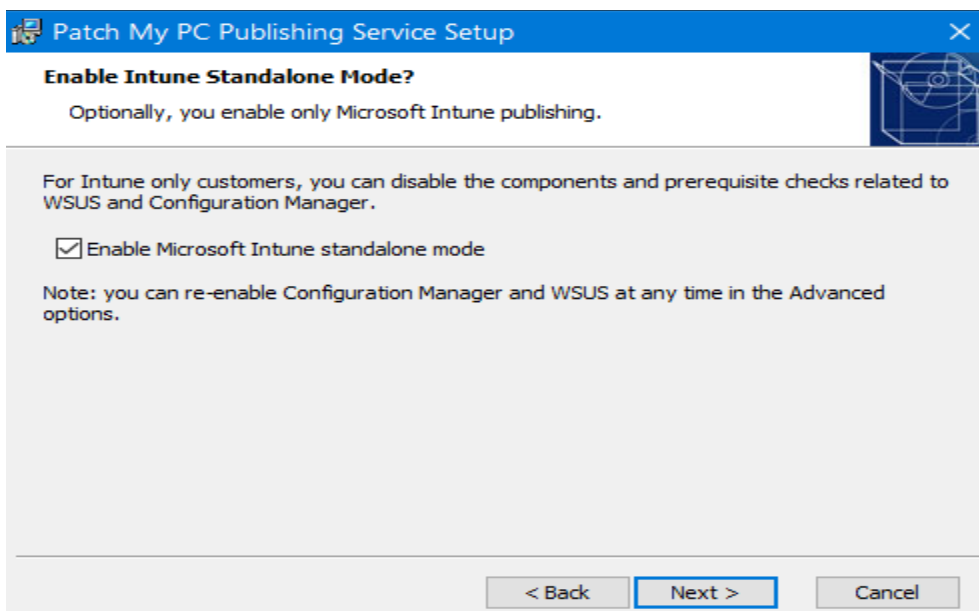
Patch My PC Publishing Service Setup

Enable Intune Standalone Mode?

Optionally, you enable only Microsoft Intune publishing.

For Intune only customers, you can disable the components and prerequisite checks related to WSUS and Configuration Manager.

☑ Enable Microsoft Intune standalone mode

Note: you can re-enable Configuration Manager and WSUS at any time in the Advanced options.

< Back
Next >
Cancel